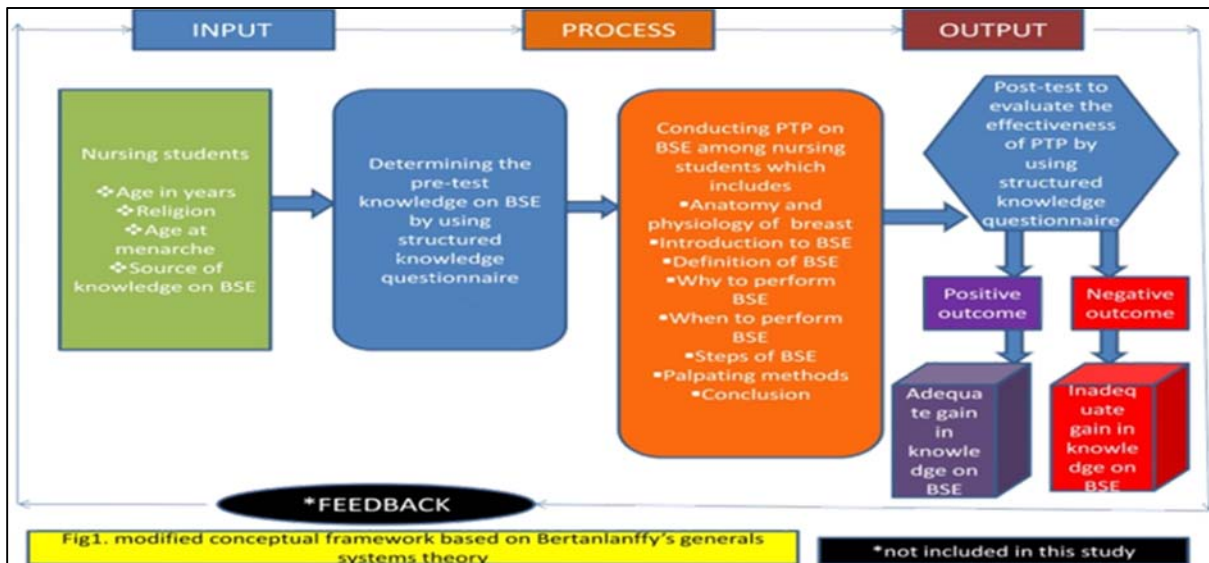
INPUT

PROCESS

OUTPUT

Nursing students

❖Age in years
❖Religion
❖Age at menarche
❖Source of knowledge on BSE

Determining the pre-test knowledge on BSE by using structured knowledge questionnaire

Conducting PTP on BSE among nursing students which includes
▪Anatomy and physiology of breast
▪Introduction to BSE
▪Definition of BSE
▪Why to perform BSE
▪When to perform BSE
▪Steps of BSE
▪Palpating methods
▪Conclusion

Post-test to evaluate the effectiveness of PTP by using structured knowledge questionnaire

Positive outcome

Negative outcome

Adequa te gain in knowle dge on BSE

Inadeq uate gain in knowle dge on BSE

*FEEDBACK

Fig1. modified conceptual framework based on Bertanlanffy's generals systems theory

*not included in this study